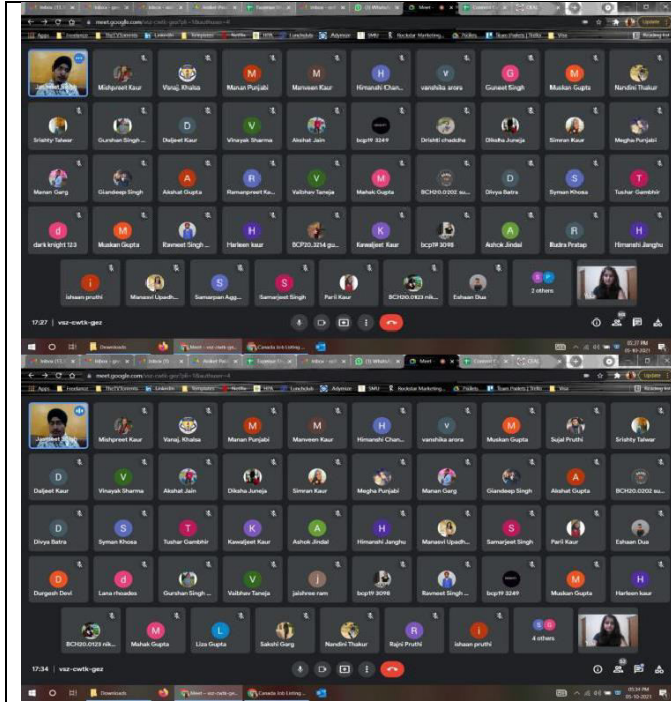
meet.google.com/vsz-cwtk-gez

Jasmeet Singh
Mishpreet Kaur
Vanaj Khalsa
Manan Punjabi
Manveen Kaur
Himanshi Chan...
vanshika arora
Guneet Singh
Muskan Gupta
Nandini Thakur
Srishty Talwar
Gurshan Singh ...
Daljeet Kaur
Vinayak Sharma
Akshat Jain
bcp19 3249
Drishti chaddha
Diksha Juneja
Simran Kaur
Megha Punjabi
Manan Garg
Giandeep Singh
Akshat Gupta
Ramanpreet Ka...
Vaibhav Taneja
Mehak Gupta
BCH20.0202 su...
Divya Batra
Syman Khosa
Tushar Gambhir
dark knight 123
Muskan Gupta
Ravneet Singh ...
Harleen kaur
BCP20.3214 gu...
Kawaljeet Kaur
bcp19 3098
Ashok Jindal
Rudra Pratap
Himanshi Janghu
ishaan pruthi
Manasvi Upadh...
Samarpan Agg...
Samarjeet Singh
Parii Kaur
BCH20.0123 nik...
Eshaan Dua
2 others

17:27 | vsz-cwtk-gez

meet.google.com/vsz-cwtk-gez

Jasmeet Singh
Mishpreet Kaur
Vanaj Khalsa
Manan Punjabi
Manveen Kaur
Himanshi Chan...
vanshika arora
Muskan Gupta
Sujal Pruthi
Srishty Talwar
Daljeet Kaur
Vinayak Sharma
Akshat Jain
Diksha Juneja
Simran Kaur
Megha Punjabi
Manan Garg
Giandeep Singh
Akshat Gupta
BCH20.0202 su...
Divya Batra
Syman Khosa
Tushar Gambhir
Kawaljeet Kaur
Ashok Jindal
Himanshi Janghu
Manasvi Upadh...
Samarjeet Singh
Parii Kaur
Eshaan Dua
Durgesh Devi
Lana rhoades
Gurshan Singh ...
Vaibhav Taneja
jaishree ram
bcp19 3098
Ravneet Singh ...
bcp19 3249
Muskan Gupta
Harleen kaur
BCH20.0123 nik...
Mehak Gupta
Liza Gupta
Sakshi Garg
Nandini Thakur
Rajni Pruthi
ishaan pruthi
4 others

17:34 | vsz-cwtk-gez